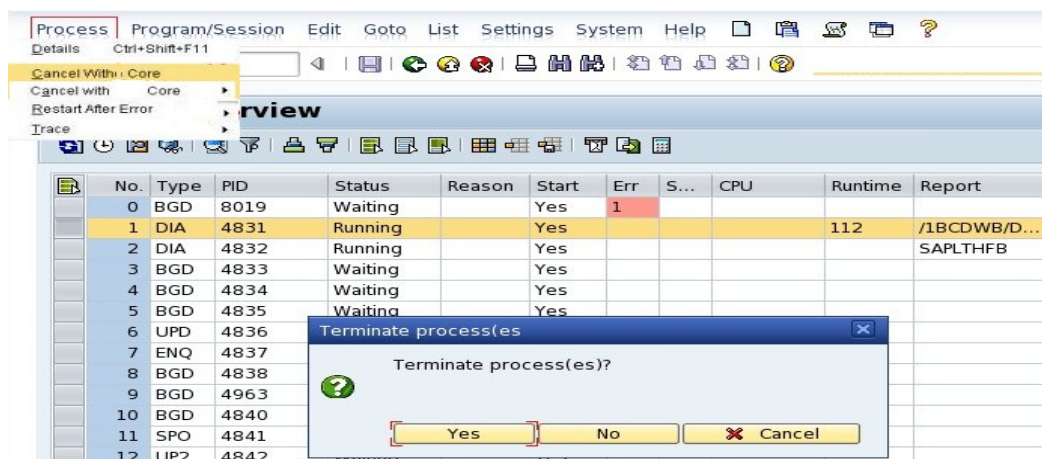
Process Program/Session Edit Goto List Settings System Help

Details Ctrl+Shift+F11
Cancel Without Core
Cancel with Core
Restart After Error
Trace

rview

| No. | Type | PID | Status | Reason | Start | Err | S... | CPU | Runtime | Report |
|---|---|---|---|---|---|---|---|---|---|---|
| 0 | BGD | 8019 | Waiting | | Yes | 1 | | | | |
| 1 | DIA | 4831 | Running | | Yes | | | | 112 | /1BCDWB/D... |
| 2 | DIA | 4832 | Running | | Yes | | | | | SAPLTHFB |
| 3 | BGD | 4833 | Waiting | | Yes | | | | | |
| 4 | BGD | 4834 | Waiting | | Yes | | | | | |
| 5 | BGD | 4835 | Waiting | | Yes | | | | | |
| 6 | UPD | 4836 | | | | | | | | |
| 7 | ENQ | 4837 | | | | | | | | |
| 8 | BGD | 4838 | | | | | | | | |
| 9 | BGD | 4963 | | | | | | | | |
| 10 | BGD | 4840 | | | | | | | | |
| 11 | SPO | 4841 | | | | | | | | |
| 12 | UP2 | 4842 | | | | | | | | |

Terminate process(es

Terminate process(es)?

Yes No Cancel